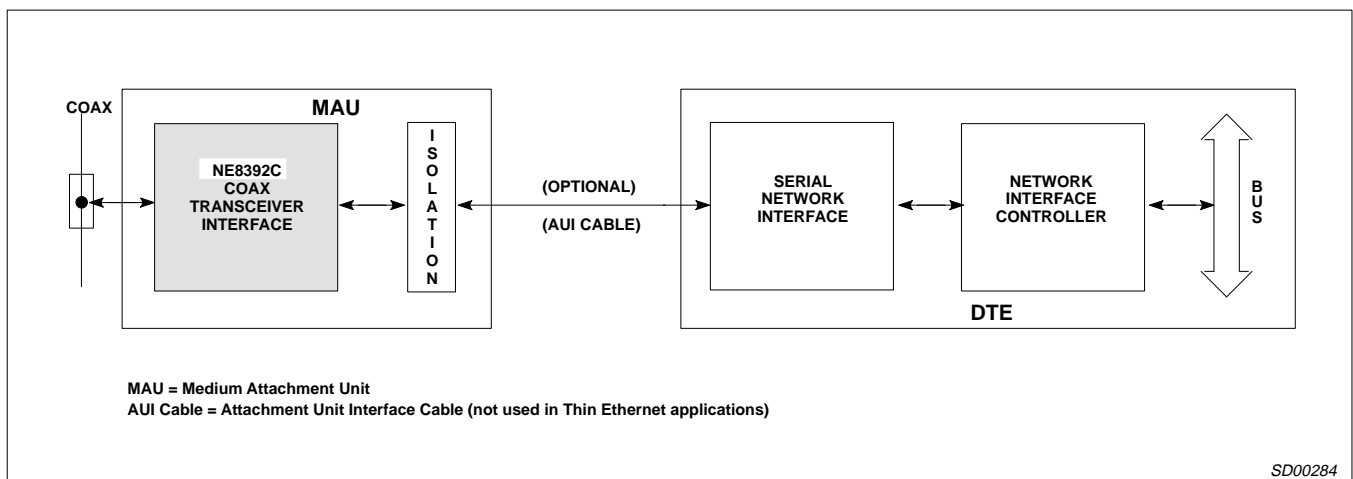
COAX

MAU

NE8392C
COAX
TRANSCEIVER
INTERFACE

ISOLATION

(OPTIONAL)

(AUI CABLE)

SERIAL
NETWORK
INTERFACE

NETWORK
INTERFACE
CONTROLLER

BUS

DTE

MAU = Medium Attachment Unit
AUI Cable = Attachment Unit Interface Cable (not used in Thin Ethernet applications)

SD00284